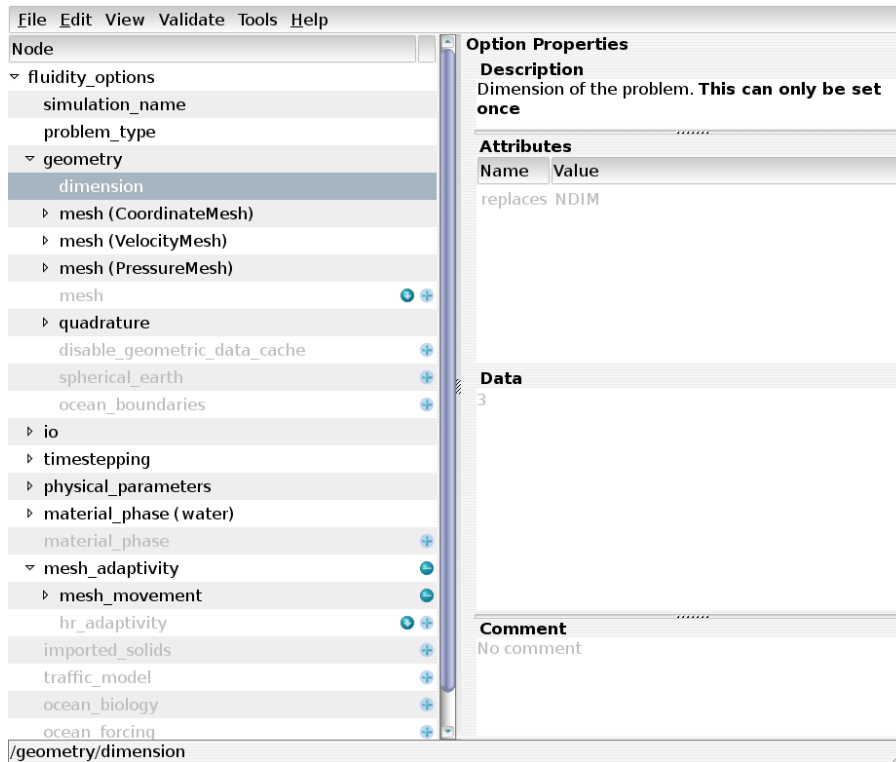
File Edit View Validate Tools Help

Node

fluidity_options
simulation_name
problem_type
geometry
dimension
mesh (CoordinateMesh)
mesh (VelocityMesh)
mesh (PressureMesh)
mesh
quadrature
disable_geometric_data_cache
spherical_earth
ocean_boundaries
io
timestepping
physical_parameters
material_phase (water)
material_phase
mesh_adaptivity
mesh_movement
hr_adaptivity
imported_solids
traffic_model
ocean_biology
ocean_forcing

Option Properties

Description

Dimension of the problem. **This can only be set once**

Attributes

| Name | Value |
|---|---|
| replaces | NDIM |

Data

3

Comment

No comment

/geometry/dimension